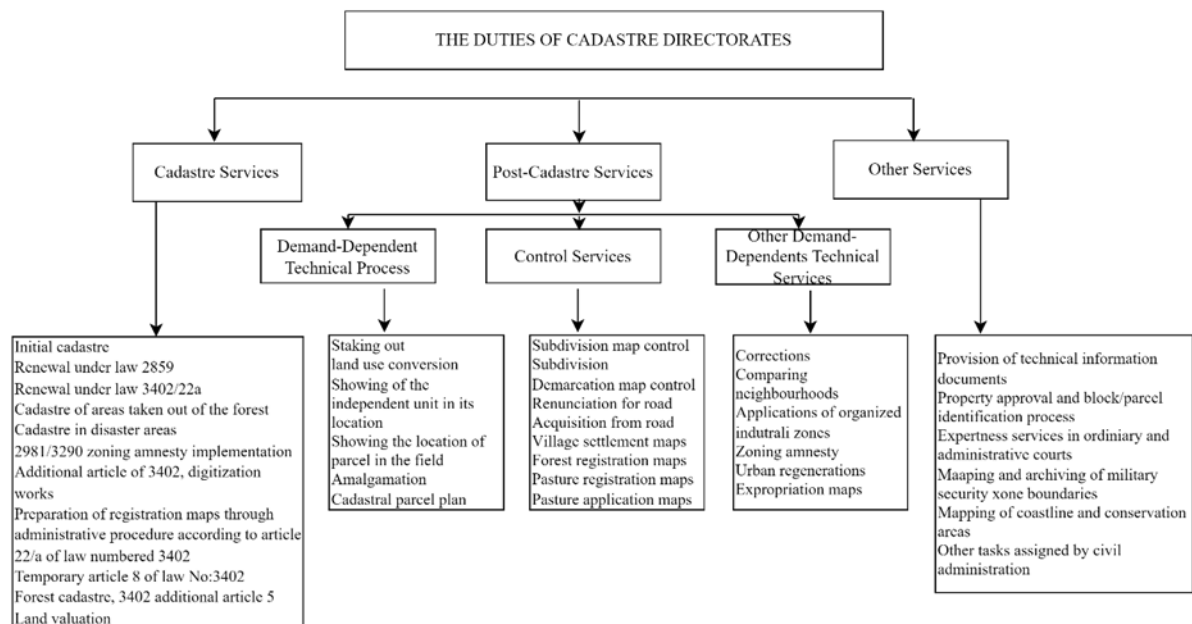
THE DUTIES OF CADASTRE DIRECTORATES

Cadastre Services

Post-Cadastre Services

Other Services

Demand-Dependent Technical Process

Control Services

Other Demand-Dependents Technical Services

Initial cadastre
Renewal under law 2859
Renewal under law 3402/22a
Cadastre of areas taken out of the forest
Cadastre in disaster areas
2981/3290 zoning amnesty implementation
Additional article of 3402, digitization works
Preparation of registration maps through administrative procedure according to article 22/a of law numbered 3402
Temporary article 8 of law No:3402
Forest cadastre, 3402 additional article 5
Land valuation

Staking out
land use conversion
Showing of the independent unit in its location
Showing the location of parcel in the field
Amalgamation
Cadastral parcel plan

Subdivision map control
Subdivision
Demarcation map control
Renunciation for road
Acquisition from road
Village settlement maps
Forest registration maps
Pasture registration maps
Pasture application maps

Corrections
Comparing neighbourhoods
Applications of organized indutrali zones
Zoning amnesty
Urban regenerations
Expropriation maps

Provision of technical information documents
Property approval and block/parcel identification process
Expertness services in ordiniary and administrative courts
Maaping and archiving of military security xone boundaries
Mapping of coastline and conservation areas
Other tasks assigned by civil administration